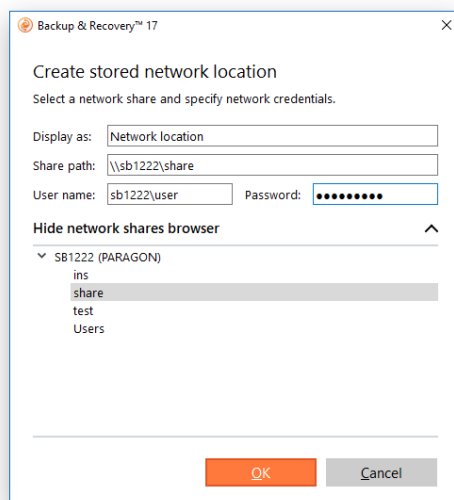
Backup & Recovery™ 17

×

Create stored network location

Select a network share and specify network credentials.

Display as: Network location

Share path: \\sb1222\share

User name: sb1222\user

Password: ●●●●●●●●●

Hide network shares browser

SB1222 (PARAGON)

ins

share

test

Users

OK

Cancel